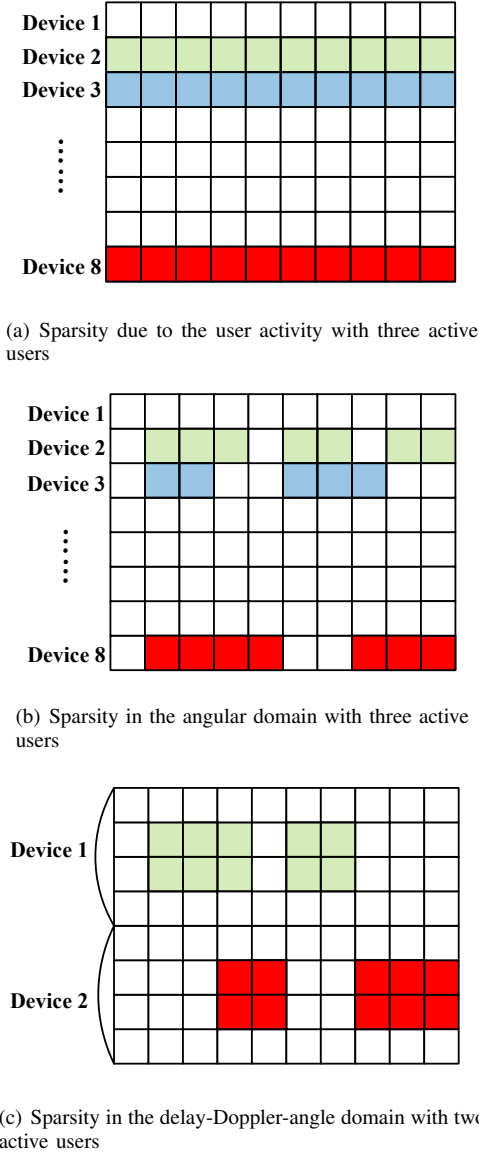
Device 1
Device 2
Device 3
⋮
Device 8

(a) Sparsity due to the user activity with three active users

Device 1
Device 2
Device 3
⋮
Device 8

(b) Sparsity in the angular domain with three active users

Device 1
Device 2

(c) Sparsity in the delay-Doppler-angle domain with two active users